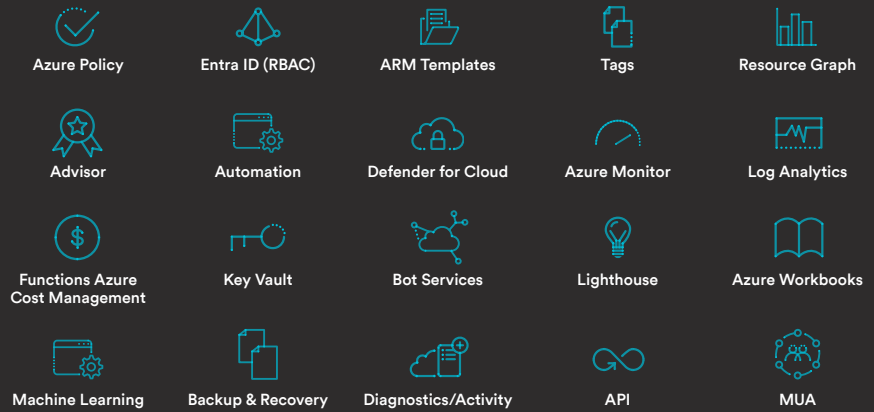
Azure Policy

Entra ID (RBAC)

ARM Templates

Tags

Resource Graph

Advisor

Automation

Defender for Cloud

Azure Monitor

Log Analytics

$

Functions Azure Cost Management

Key Vault

Bot Services

Lighthouse

Azure Workbooks

Machine Learning

Backup & Recovery

Diagnostics/Activity

API

MUA